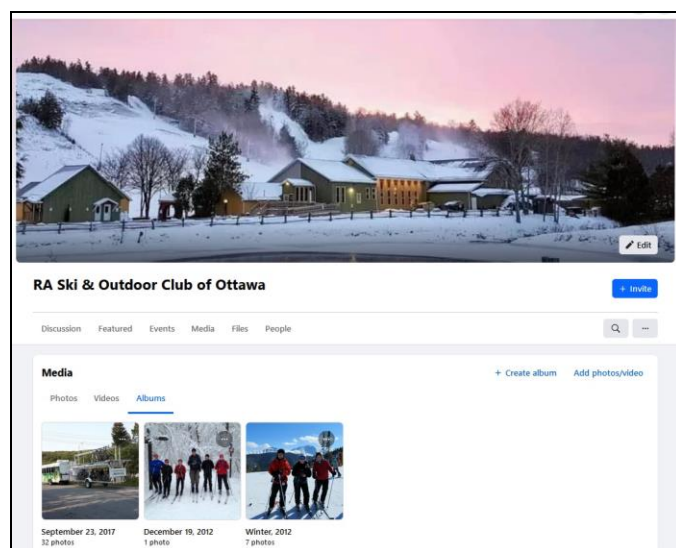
Edit

RA Ski & Outdoor Club of Ottawa

+ Invite

Discussion Featured Events Media Files People

Media

+ Create album Add photos/video

Photos Videos Albums

September 23, 2017
32 photos

December 19, 2012
1 photo

Winter, 2012
7 photos